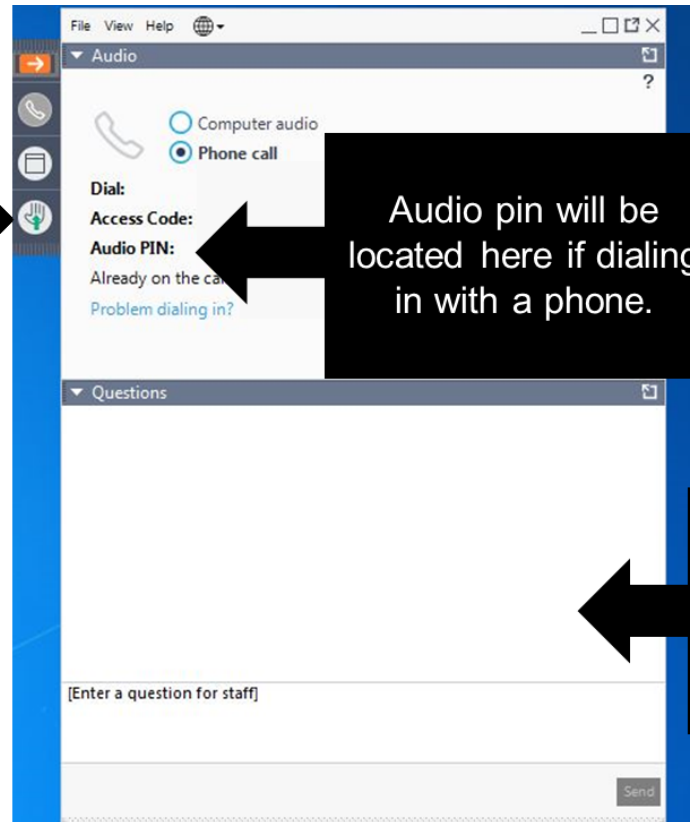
File View Help

Audio

?

Computer audio

Phone call

Dial:

Access Code:

Audio PIN:

Already on the ca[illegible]

Problem dialing in?

Audio pin will be located here if dialing in with a phone.

Questions

[Enter a question for staff]

Send